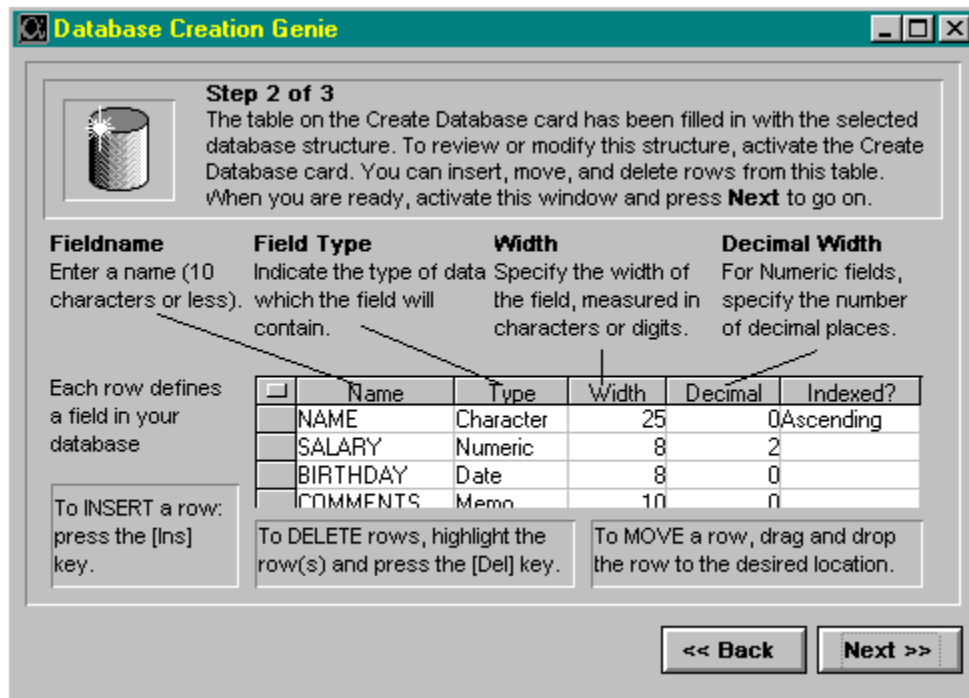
Database Creation Genie

Step 2 of 3
The table on the Create Database card has been filled in with the selected database structure. To review or modify this structure, activate the Create Database card. You can insert, move, and delete rows from this table. When you are ready, activate this window and press **Next** to go on.

**Fieldname**
Enter a name (10 characters or less).

**Field Type**
Indicate the type of data which the field will contain.

**Width**
Specify the width of the field, measured in characters or digits.

**Decimal Width**
For Numeric fields, specify the number of decimal places.

Each row defines a field in your database

| | Name | Type | Width | Decimal | Indexed? |
|---|---|---|---|---|---|
| | NAME | Character | 25 | 0 | Ascending |
| | SALARY | Numeric | 8 | 2 | |
| | BIRTHDAY | Date | 8 | 0 | |
| | COMMENTS | Memo | 10 | 0 | |

To INSERT a row: press the [Ins] key.

To DELETE rows, highlight the row(s) and press the [Del] key.

To MOVE a row, drag and drop the row to the desired location.

<< Back

Next >>